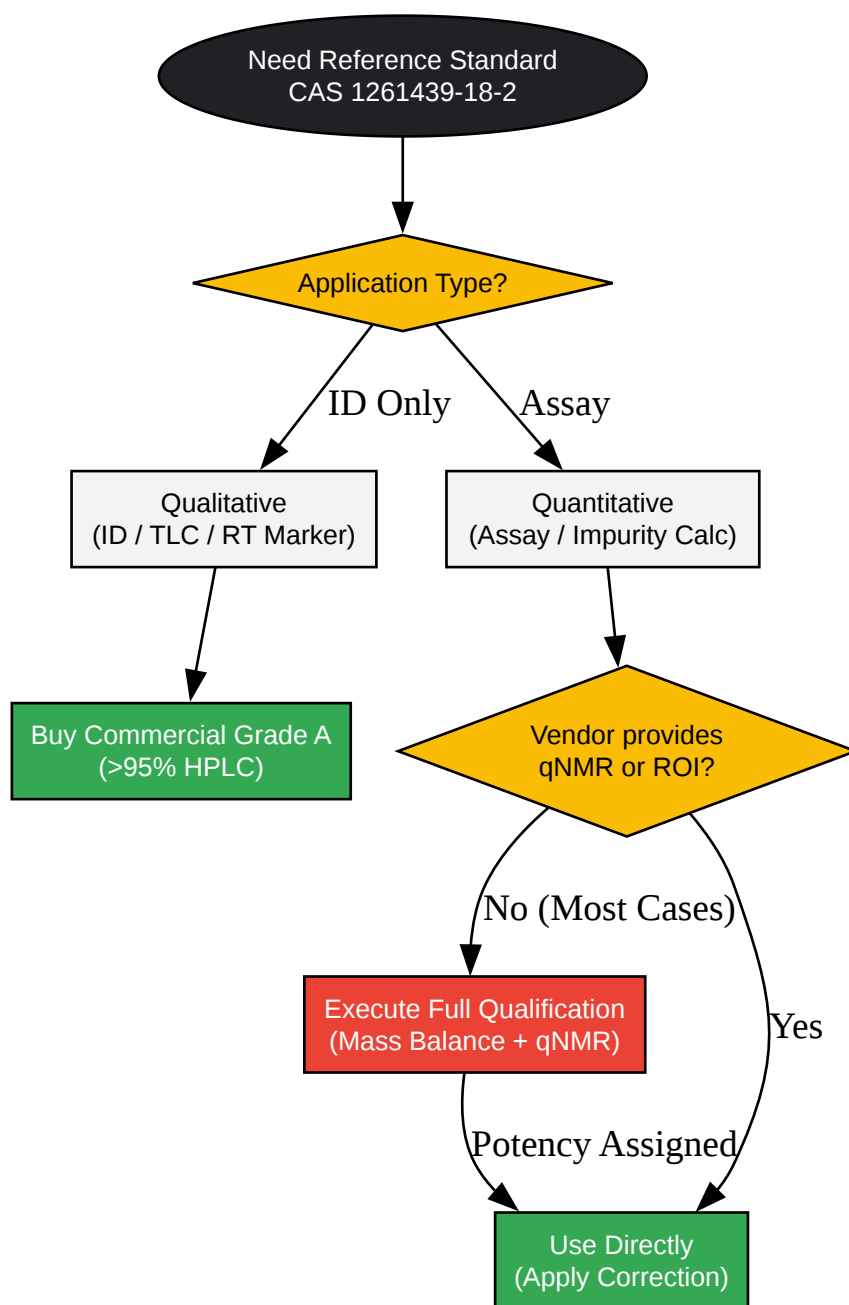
Need Reference Standard
CAS 1261439-18-2

Application Type?

ID Only

Assay

Qualitative
(ID / TLC / RT Marker)

Quantitative
(Assay / Impurity Calc)

Buy Commercial Grade A
(>95% HPLC)

Vendor provides
qNMR or ROI?

No (Most Cases)

Yes

Execute Full Qualification
(Mass Balance + qNMR)

Potency Assigned

Use Directly
(Apply Correction)